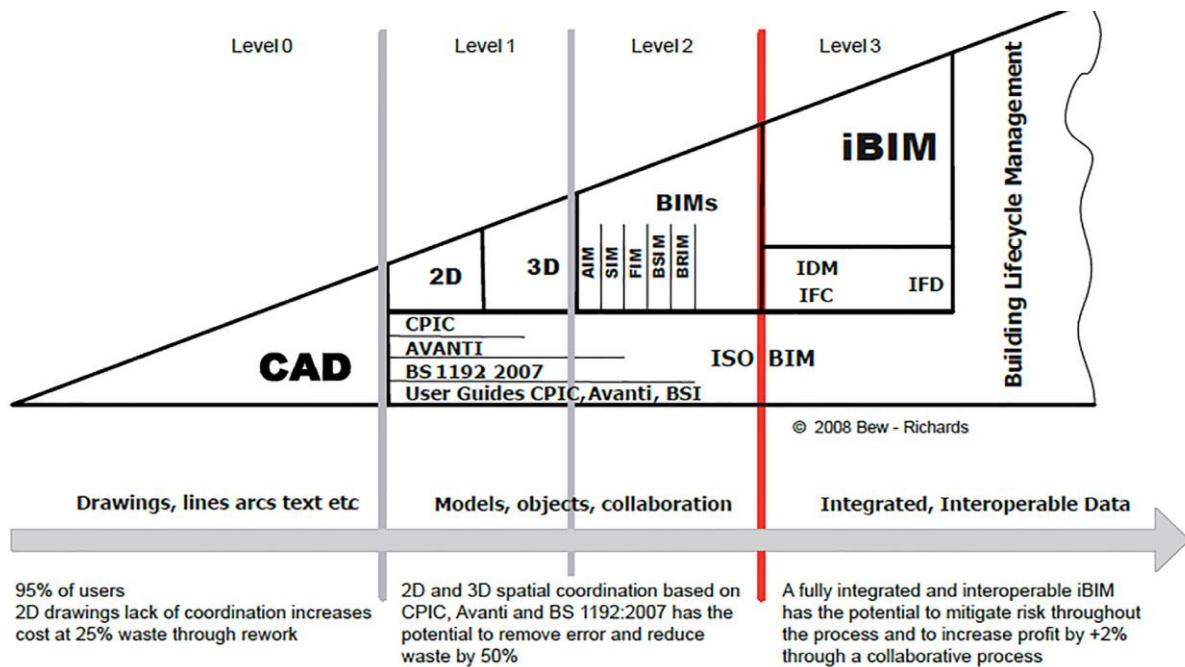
Level 0

Level 1

Level 2

Level 3

Building Lifecycle Management

iBIM

BIMs

AIM
SIM
FIM
BSIM
BRIM

2D

3D

IDM
IFC
IFD

CAD

CPIC
AVANTI
BS 1192 2007
User Guides CPIC, Avanti, BSI

ISO BIM

© 2008 Bew - Richards

Drawings, lines arcs text etc

Models, objects, collaboration

Integrated, Interoperable Data

95% of users
2D drawings lack of coordination increases cost at 25% waste through rework

2D and 3D spatial coordination based on CPIC, Avanti and BS 1192:2007 has the potential to remove error and reduce waste by 50%

A fully integrated and interoperable iBIM has the potential to mitigate risk throughout the process and to increase profit by +2% through a collaborative process